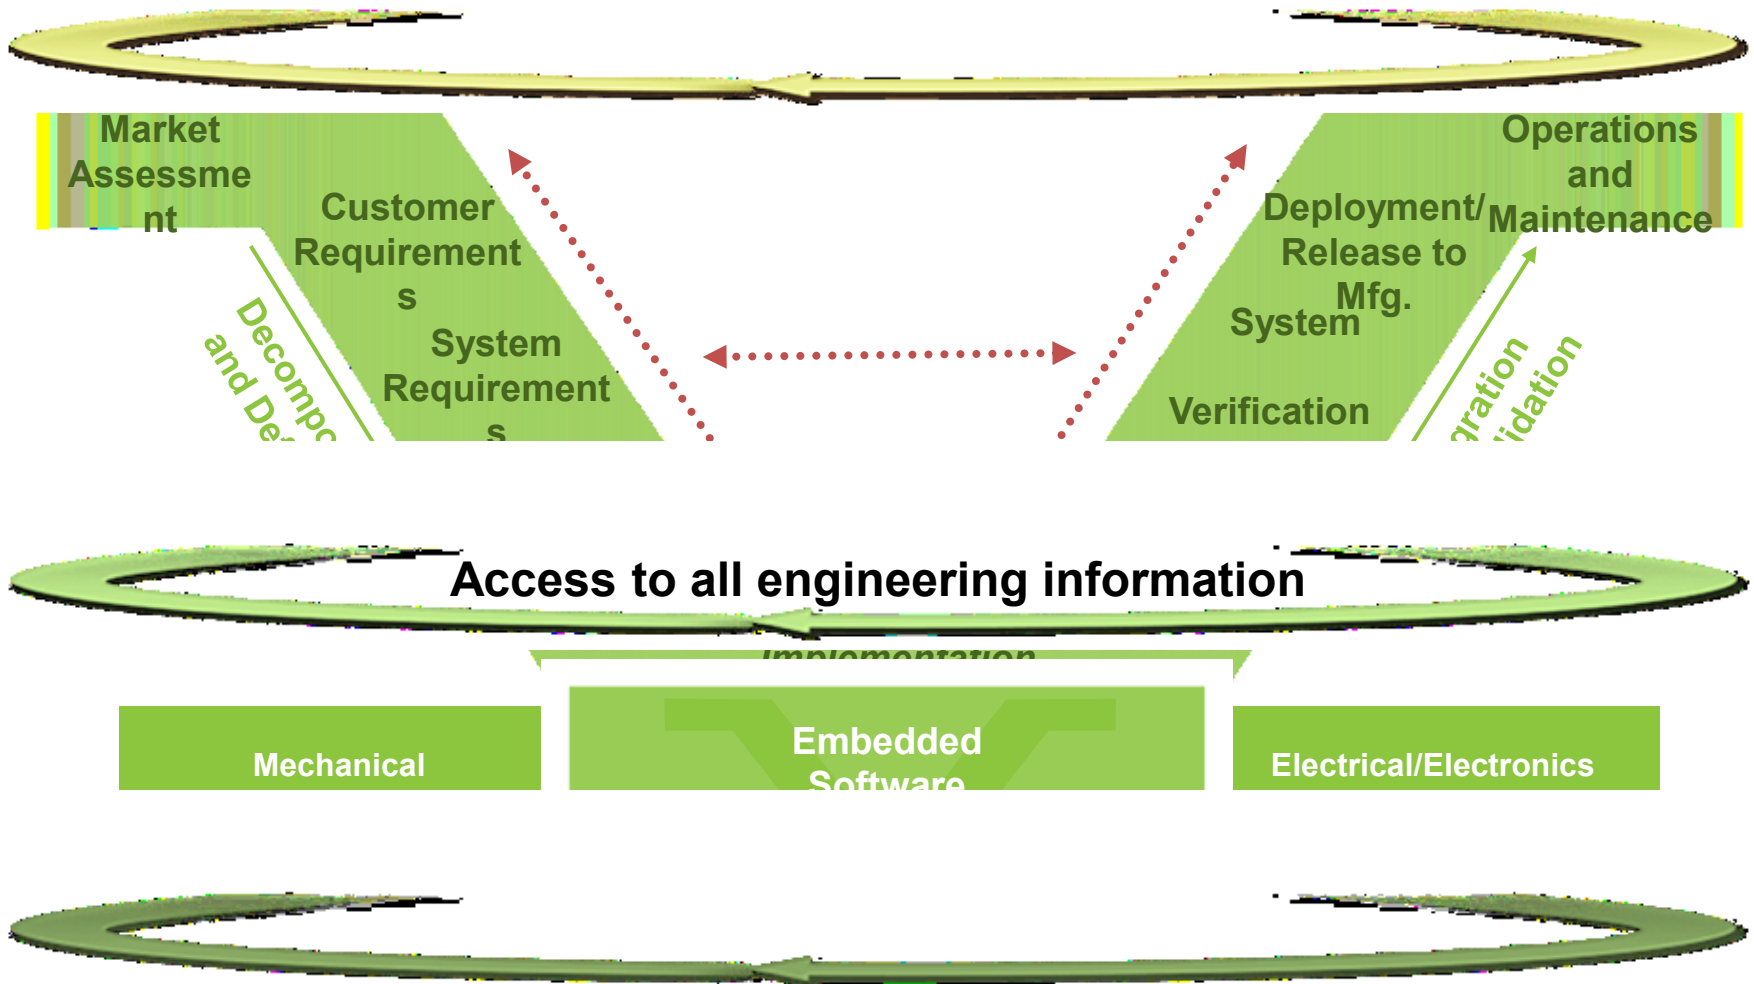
Market Assessment

Customer Requirements

System Requirements

Decompo and De

Operations and Maintenance

Deployment/ Release to Mfg.

System Verification

gration idation

Access to all engineering information

Implementation

Mechanical

Embedded Software

Electrical/Electronics